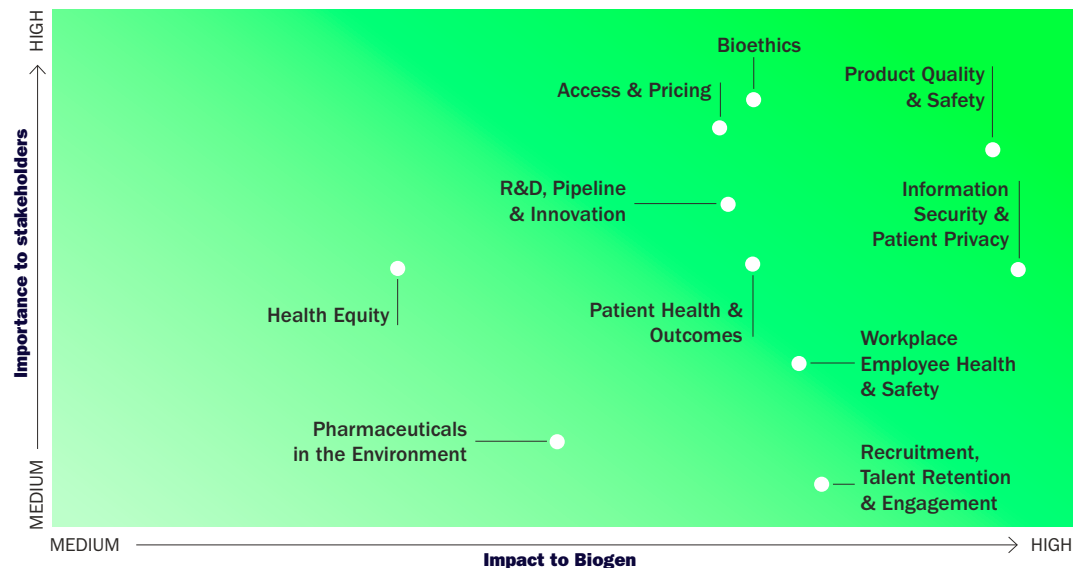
HIGH

Importance to stakeholders

MEDIUM

Bioethics

Access & Pricing

Product Quality & Safety

R&D, Pipeline & Innovation

Information Security & Patient Privacy

Health Equity

Patient Health & Outcomes

Workplace Employee Health & Safety

Pharmaceuticals in the Environment

Recruitment, Talent Retention & Engagement

MEDIUM

HIGH

Impact to Biogen